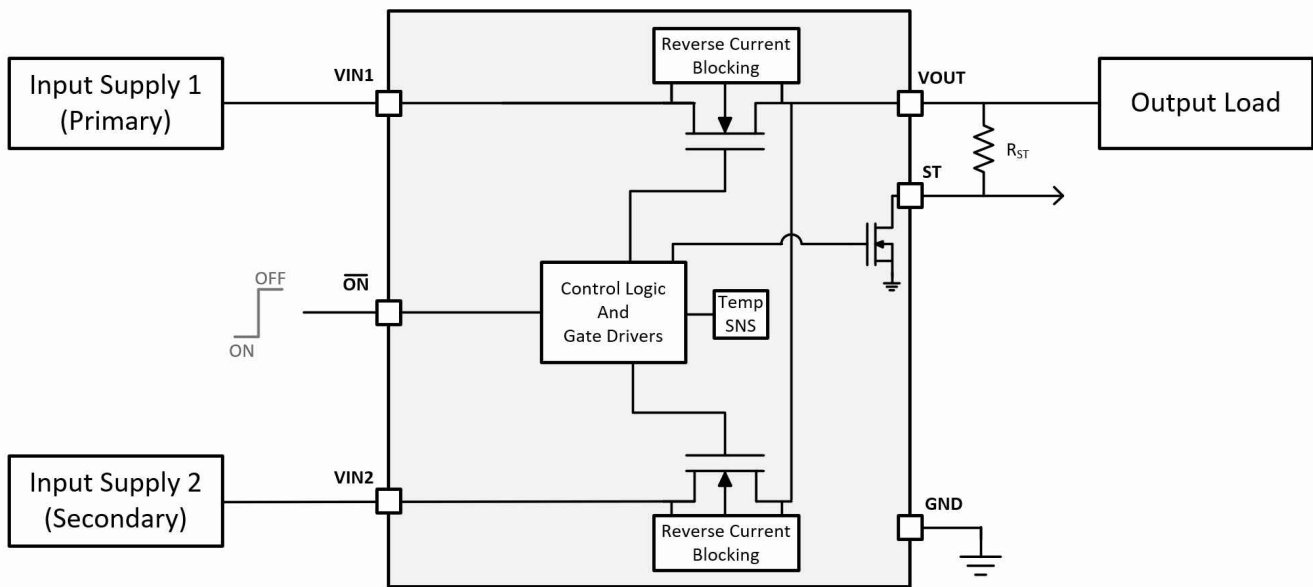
Input Supply 1
(Primary)

VIN1

Reverse Current
Blocking

VOUT

Output Load

$R_{ST}$

ST

OFF

ON

$\overline{ON}$

Control Logic
And
Gate Drivers

Temp
SNS

Input Supply 2
(Secondary)

VIN2

Reverse Current
Blocking

GND